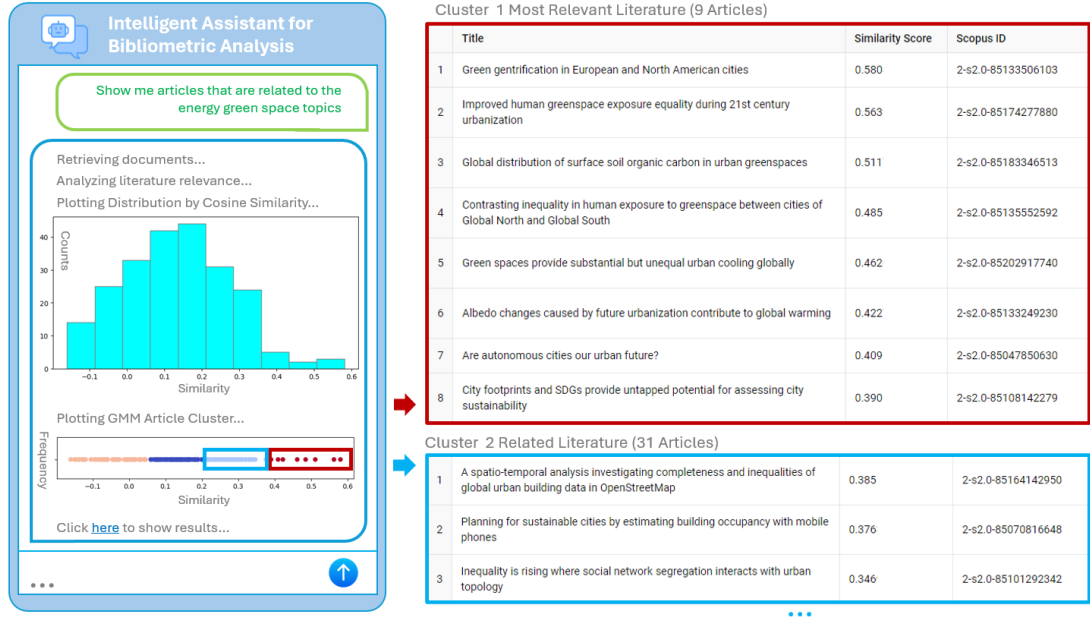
Intelligent Assistant for Bibliometric Analysis

Show me articles that are related to the energy green space topics

Retrieving documents...
Analyzing literature relevance...
Plotting Distribution by Cosine Similarity...

Counts
40
30
20
10
0
−0.1 0.0 0.1 0.2 0.3 0.4 0.5 0.6
Similarity

Plotting GMM Article Cluster...

Frequency
−0.1 0.0 0.1 0.2 0.3 0.4 0.5 0.6
Similarity

Click here to show results...

...

Cluster 1 Most Relevant Literature (9 Articles)

| | Title | Similarity Score | Scopus ID |
|---|---|---|---|
| 1 | Green gentrification in European and North American cities | 0.580 | 2-s2.0-85133506103 |
| 2 | Improved human greenspace exposure equality during 21st century urbanization | 0.563 | 2-s2.0-85174277880 |
| 3 | Global distribution of surface soil organic carbon in urban greenspaces | 0.511 | 2-s2.0-85183346513 |
| 4 | Contrasting inequality in human exposure to greenspace between cities of Global North and Global South | 0.485 | 2-s2.0-85135552592 |
| 5 | Green spaces provide substantial but unequal urban cooling globally | 0.462 | 2-s2.0-85202917740 |
| 6 | Albedo changes caused by future urbanization contribute to global warming | 0.422 | 2-s2.0-85133249230 |
| 7 | Are autonomous cities our urban future? | 0.409 | 2-s2.0-85047850630 |
| 8 | City footprints and SDGs provide untapped potential for assessing city sustainability | 0.390 | 2-s2.0-85108142279 |

Cluster 2 Related Literature (31 Articles)

| | | | |
|---|---|---|---|
| 1 | A spatio-temporal analysis investigating completeness and inequalities of global urban building data in OpenStreetMap | 0.385 | 2-s2.0-85164142950 |
| 2 | Planning for sustainable cities by estimating building occupancy with mobile phones | 0.376 | 2-s2.0-85070816648 |
| 3 | Inequality is rising where social network segregation interacts with urban topology | 0.346 | 2-s2.0-85101292342 |

...